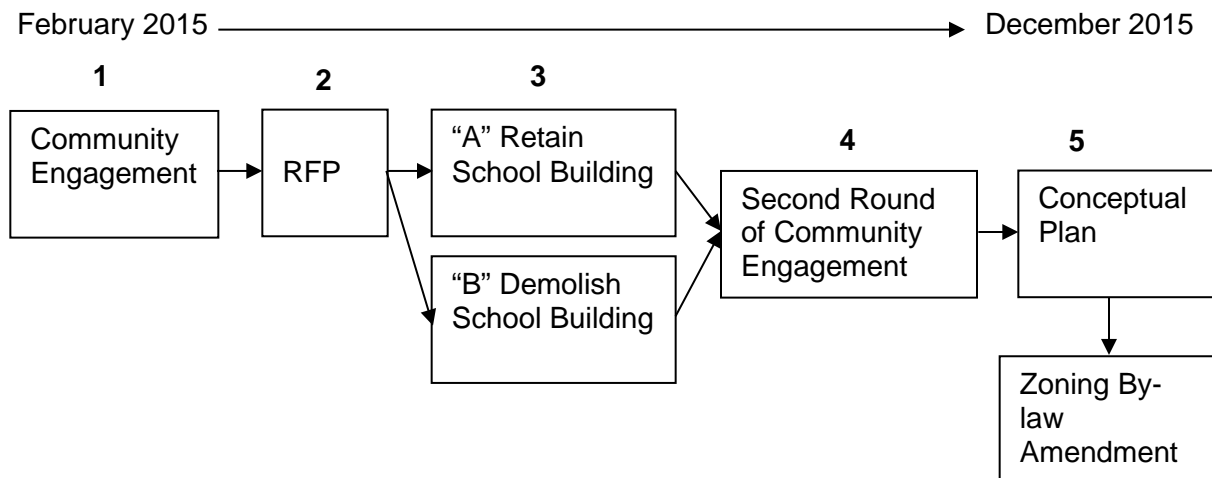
February 2015 December 2015

1

Community Engagement

2

RFP

3

"A" Retain School Building

"B" Demolish School Building

4

Second Round of Community Engagement

5

Conceptual Plan

Zoning By-law Amendment